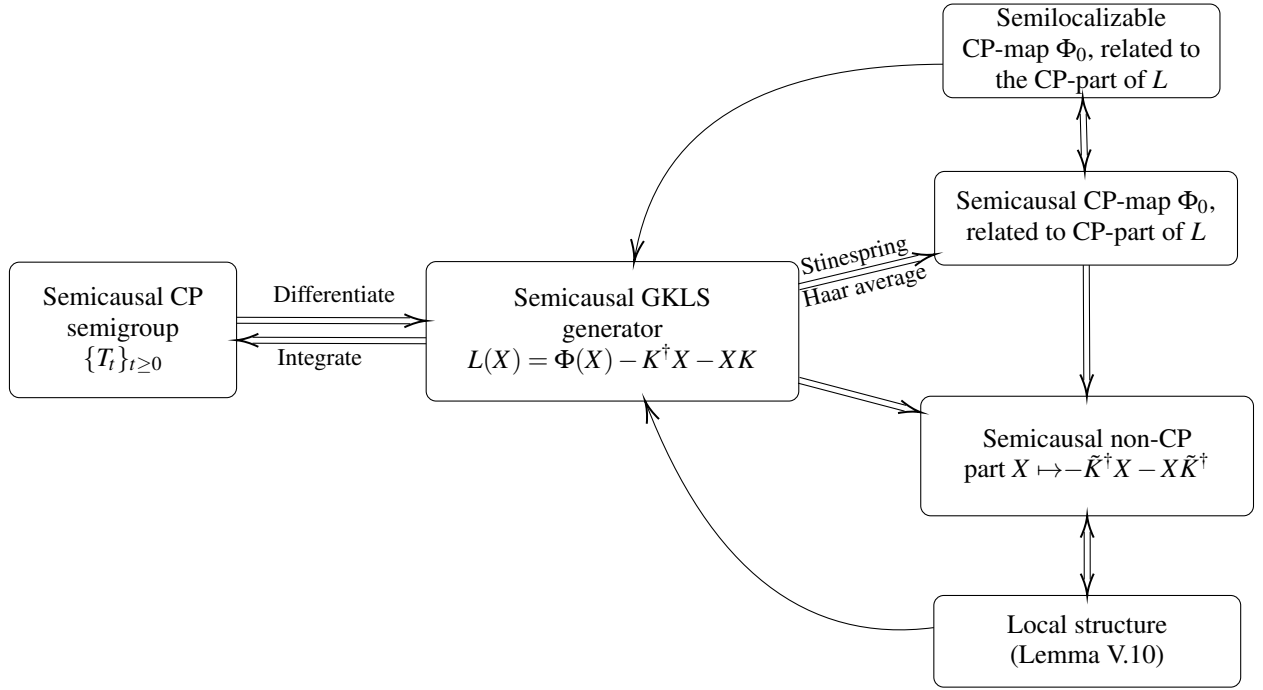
Semilocalizable CP-map $\Phi_0$, related to the CP-part of $L$

Semicausal CP-map $\Phi_0$, related to CP-part of $L$

Stinespring

Haar average

Semicausal CP semigroup $\{T_t\}_{t\geq 0}$

Differentiate

Integrate

Semicausal GKLS generator $L(X) = \Phi(X) - K^{\dagger}X - XK$

Semicausal non-CP part $X \mapsto -\tilde{K}^{\dagger}X - X\tilde{K}^{\dagger}$

Local structure (Lemma V.10)